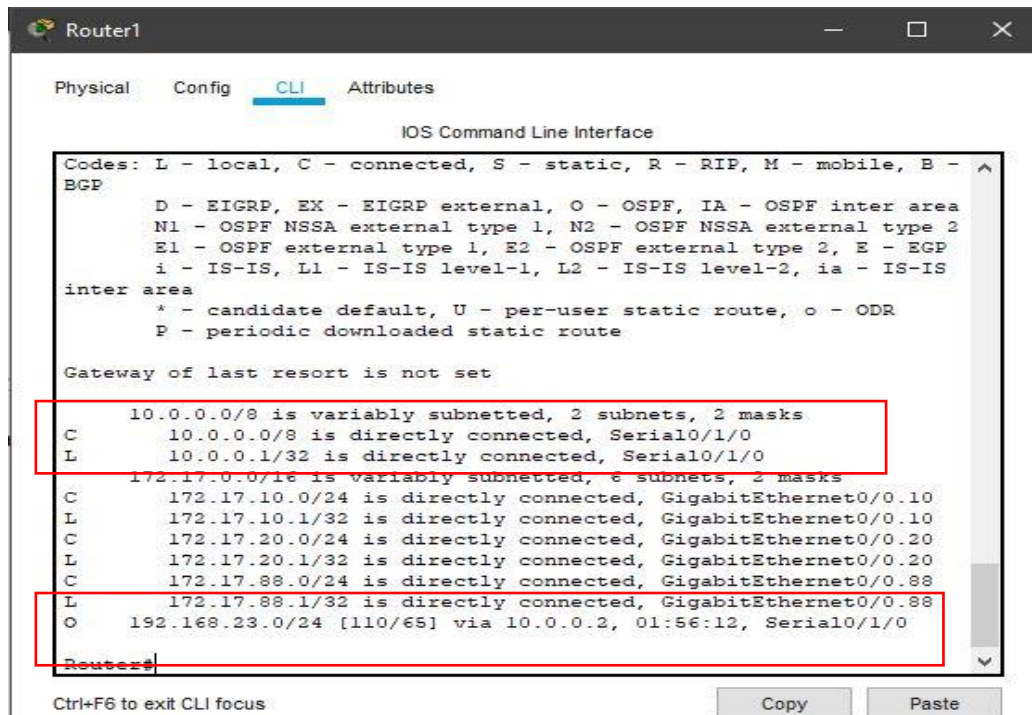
Router1

Physical Config CLI Attributes

IOS Command Line Interface

Codes: L - local, C - connected, S - static, R - RIP, M - mobile, B - BGP
D - EIGRP, EX - EIGRP external, O - OSPF, IA - OSPF inter area
N1 - OSPF NSSA external type 1, N2 - OSPF NSSA external type 2
E1 - OSPF external type 1, E2 - OSPF external type 2, E - EGP
i - IS-IS, L1 - IS-IS level-1, L2 - IS-IS level-2, ia - IS-IS inter area
* - candidate default, U - per-user static route, o - ODR
P - periodic downloaded static route

Gateway of last resort is not set

10.0.0.0/8 is variably subnetted, 2 subnets, 2 masks
C 10.0.0.0/8 is directly connected, Serial0/1/0
L 10.0.0.1/32 is directly connected, Serial0/1/0
172.17.0.0/16 is variably subnetted, 6 subnets, 2 masks
C 172.17.10.0/24 is directly connected, GigabitEthernet0/0.10
L 172.17.10.1/32 is directly connected, GigabitEthernet0/0.10
C 172.17.20.0/24 is directly connected, GigabitEthernet0/0.20
L 172.17.20.1/32 is directly connected, GigabitEthernet0/0.20
C 172.17.88.0/24 is directly connected, GigabitEthernet0/0.88
L 172.17.88.1/32 is directly connected, GigabitEthernet0/0.88
O 192.168.23.0/24 [110/65] via 10.0.0.2, 01:56:12, Serial0/1/0

Router#

Ctrl+F6 to exit CLI focus

Copy Paste